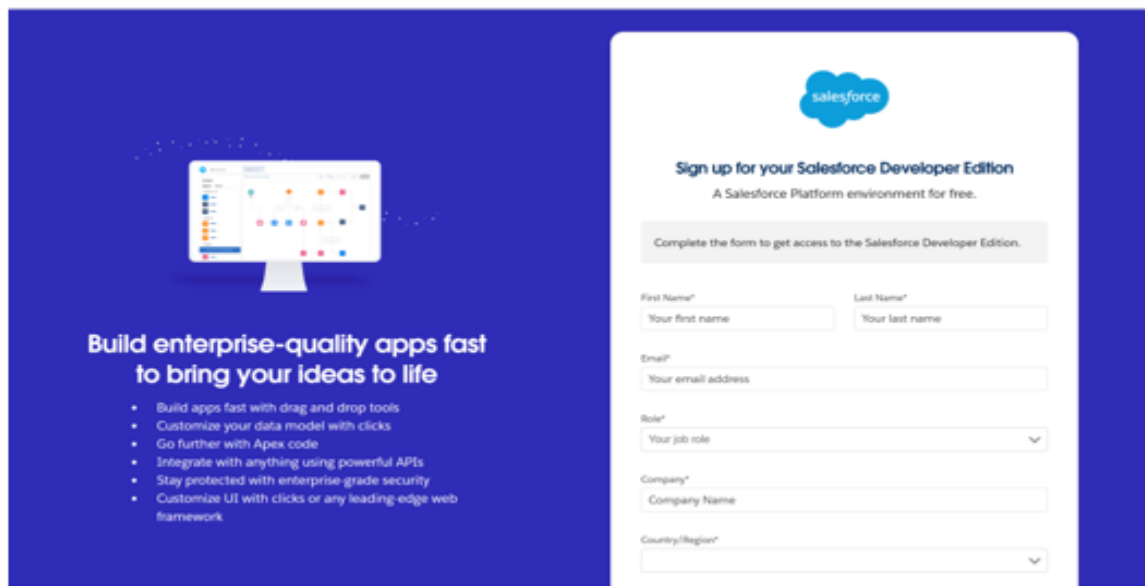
Build enterprise-quality apps fast to bring your ideas to life

- Build apps fast with drag and drop tools
- Customize your data model with clicks
- Go further with Apex code
- Integrate with anything using powerful APIs
- Stay protected with enterprise-grade security
- Customize UI with clicks or any leading-edge web framework

salesforce

Sign up for your Salesforce Developer Edition

A Salesforce Platform environment for free.

Complete the form to get access to the Salesforce Developer Edition.

First Name*
Your first name

Last Name*
Your last name

Email*
Your email address

Role*
Your job role

Company*
Company Name

Country/Region*